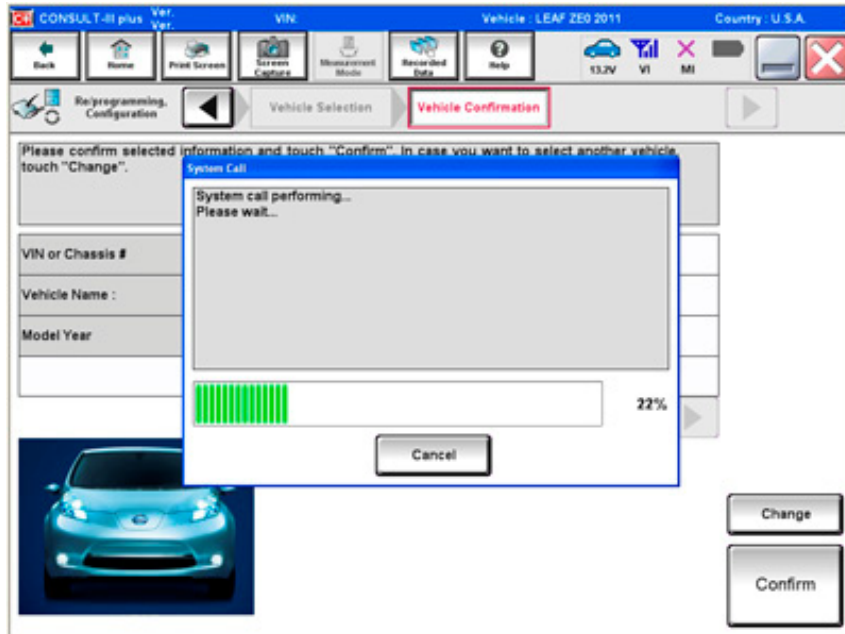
CONSULT-III plus Ver. Ver. VIN: Vehicle : LEAF ZE0 2011 Country : U.S.A.

Back Home Print Screen Screen Capture Measurement Mode Recorded Data Help 13.2V VI MI

Re/programming, Configuration Vehicle Selection Vehicle Confirmation

Please confirm selected information and touch "Confirm". In case you want to select another vehicle, touch "Change".

VIN or Chassis #

Vehicle Name :

Model Year

System Call

System call performing...
Please wait...

22%

Cancel

Change

Confirm